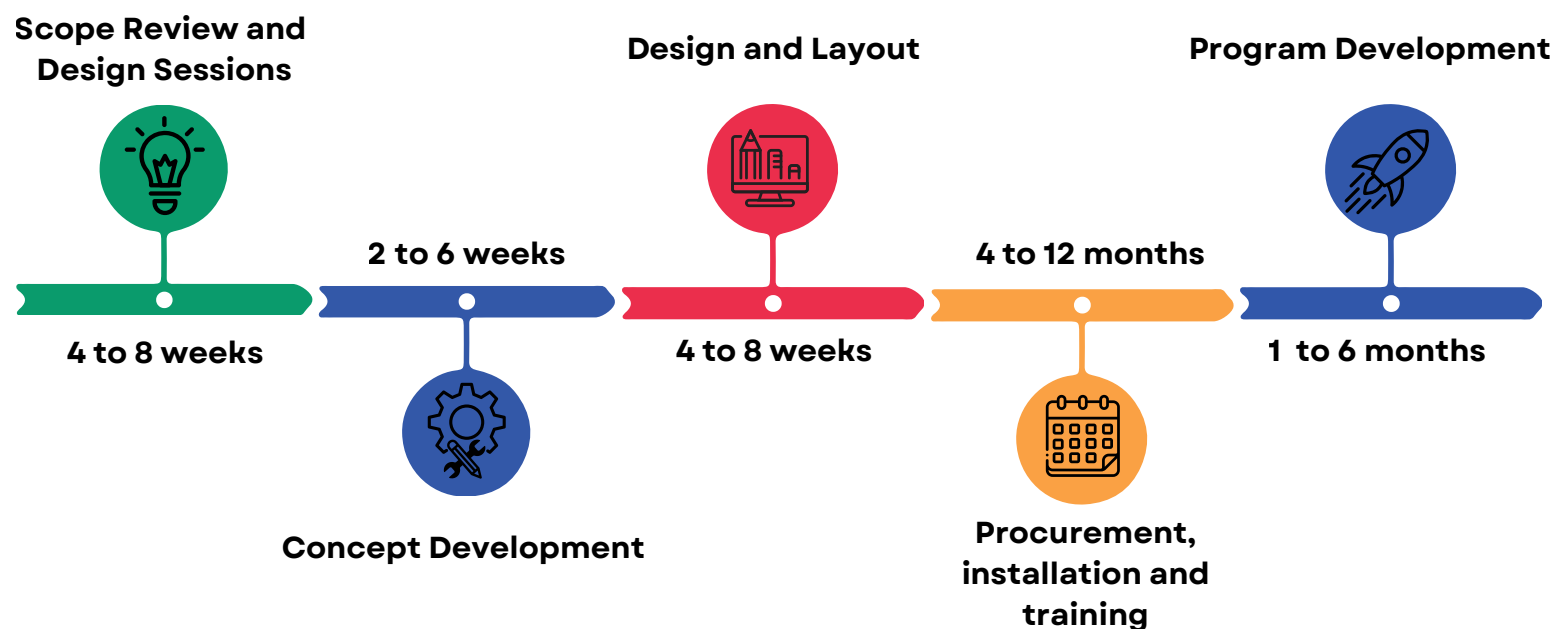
Scope Review and Design Sessions

4 to 8 weeks

2 to 6 weeks

Concept Development

Design and Layout

4 to 8 weeks

4 to 12 months

Procurement, installation and training

Program Development

1 to 6 months